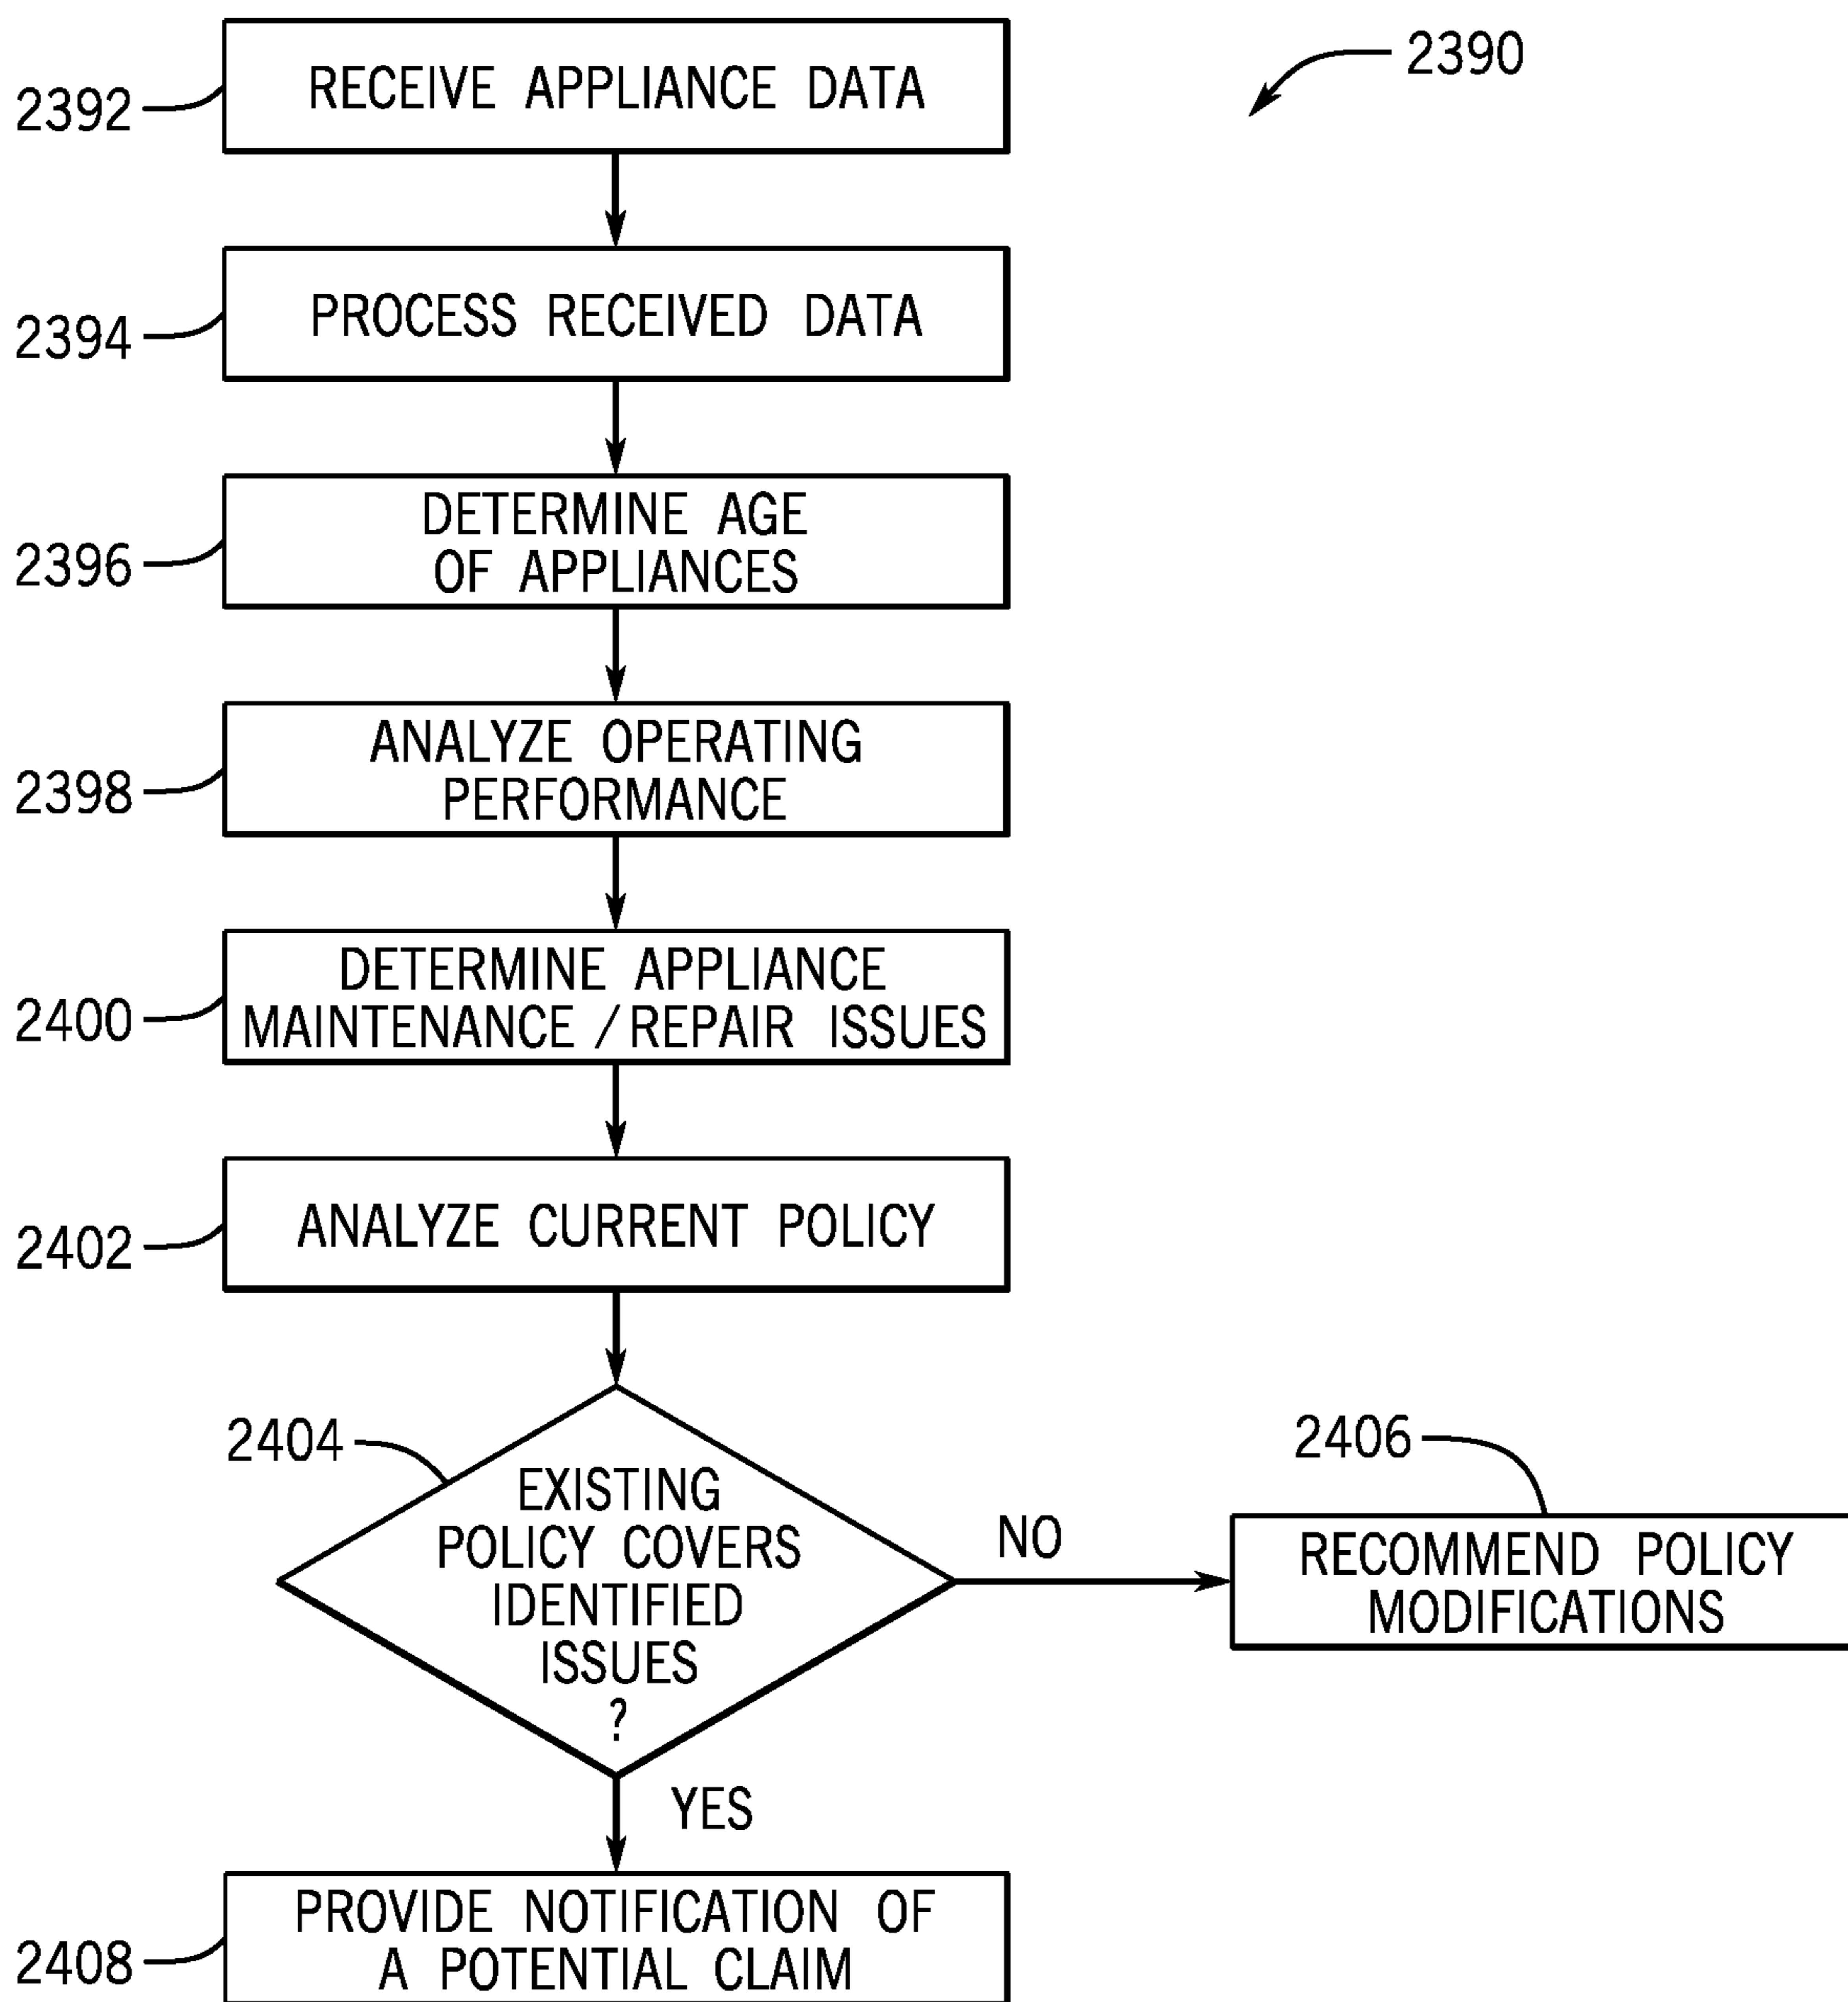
2390

2392 RECEIVE APPLIANCE DATA

2394 PROCESS RECEIVED DATA

2396 DETERMINE AGE OF APPLIANCES

2398 ANALYZE OPERATING PERFORMANCE

2400 DETERMINE APPLIANCE MAINTENANCE / REPAIR ISSUES

2402 ANALYZE CURRENT POLICY

2404 EXISTING POLICY COVERS IDENTIFIED ISSUES ?

NO

2406 RECOMMEND POLICY MODIFICATIONS

YES

2408 PROVIDE NOTIFICATION OF A POTENTIAL CLAIM